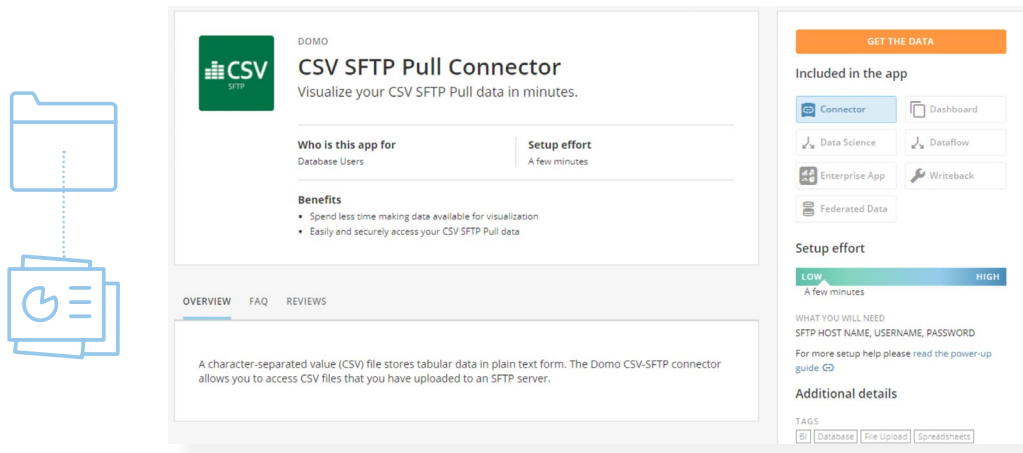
CSV
SFTP

DOMO

CSV SFTP Pull Connector

Visualize your CSV SFTP Pull data in minutes.

Who is this app for
Database Users

Setup effort
A few minutes

Benefits
• Spend less time making data available for visualization
• Easily and securely access your CSV SFTP Pull data

OVERVIEW FAQ REVIEWS

A character-separated value (CSV) file stores tabular data in plain text form. The Domo CSV-SFTP connector allows you to access CSV files that you have uploaded to an SFTP server.

GET THE DATA

Included in the app

Connector
Dashboard
Data Science
Dataflow
Enterprise App
Writeback
Federated Data

Setup effort

LOW HIGH
A few minutes

WHAT YOU WILL NEED
SFTP HOST NAME, USERNAME, PASSWORD

For more setup help please read the power-up guide

Additional details

TAGS
BI Database File Upload Spreadsheets